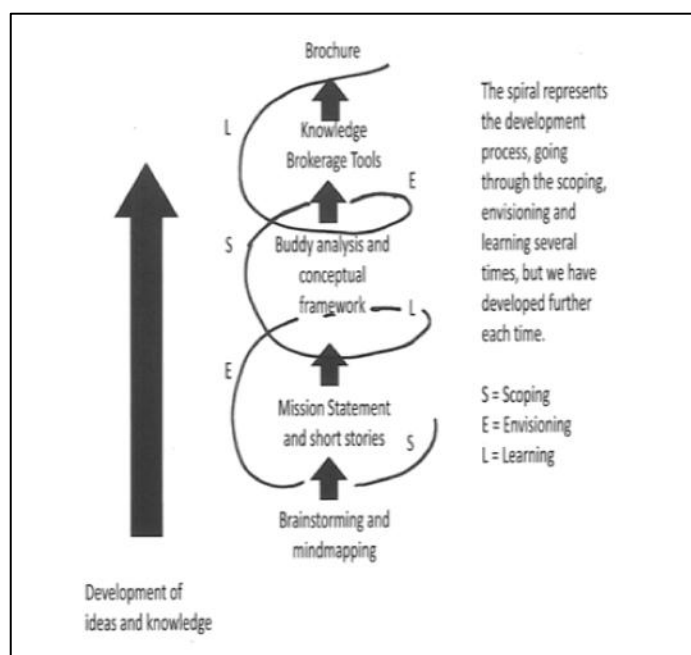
Brochure

L

Knowledge Brokerage Tools

E

S

Buddy analysis and conceptual framework

L

E

Mission Statement and short stories

S

Brainstorming and mindmapping

The spiral represents the development process, going through the scoping, envisioning and learning several times, but we have developed further each time.

S = Scoping
E = Envisioning
L = Learning

Development of ideas and knowledge